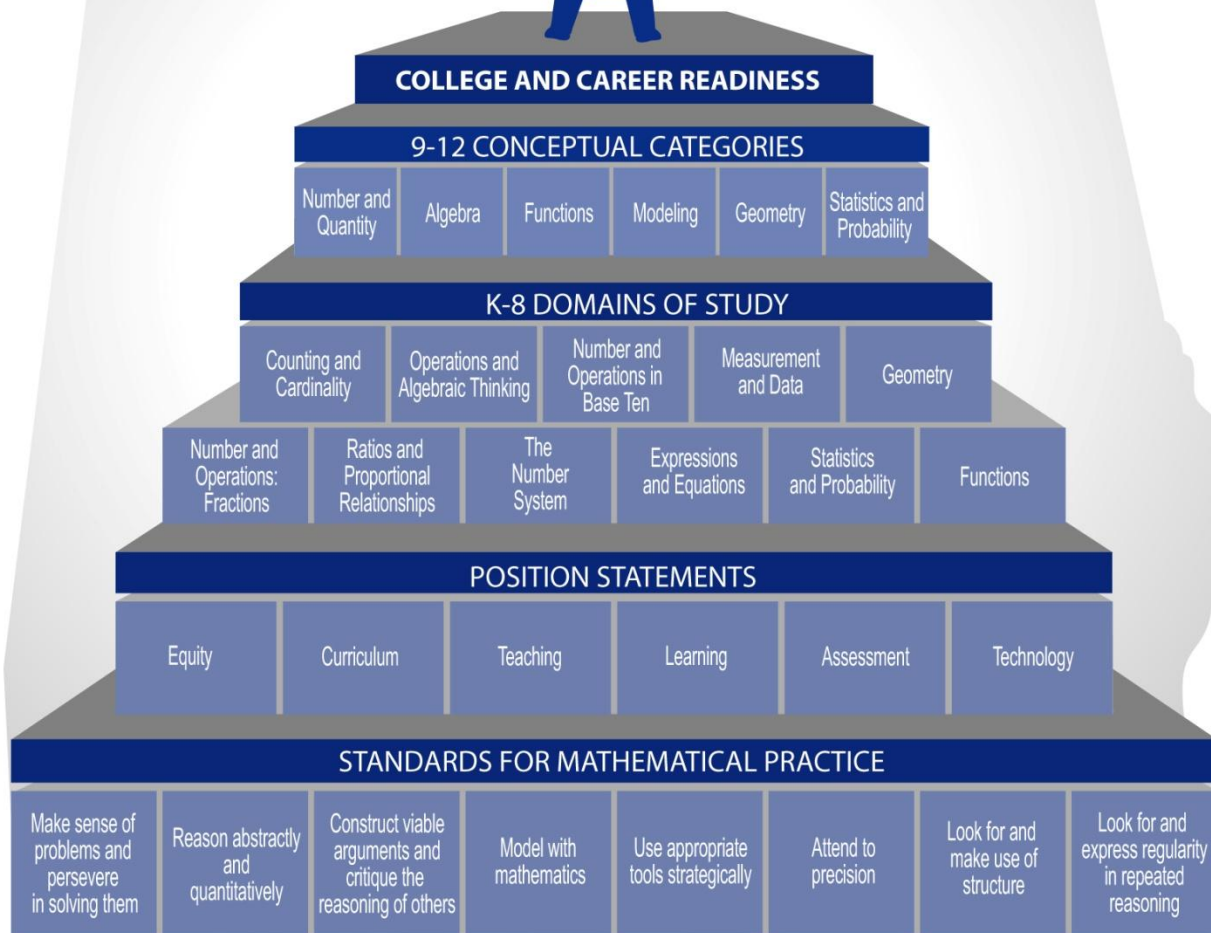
COLLEGE AND CAREER READINESS

9-12 CONCEPTUAL CATEGORIES

Number and Quantity

Algebra

Functions

Modeling

Geometry

Statistics and Probability

K-8 DOMAINS OF STUDY

Counting and Cardinality

Operations and Algebraic Thinking

Number and Operations in Base Ten

Measurement and Data

Geometry

Number and Operations: Fractions

Ratios and Proportional Relationships

The Number System

Expressions and Equations

Statistics and Probability

Functions

POSITION STATEMENTS

Equity

Curriculum

Teaching

Learning

Assessment

Technology

STANDARDS FOR MATHEMATICAL PRACTICE

Make sense of problems and persevere in solving them

Reason abstractly and quantitatively

Construct viable arguments and critique the reasoning of others

Model with mathematics

Use appropriate tools strategically

Attend to precision

Look for and make use of structure

Look for and express regularity in repeated reasoning